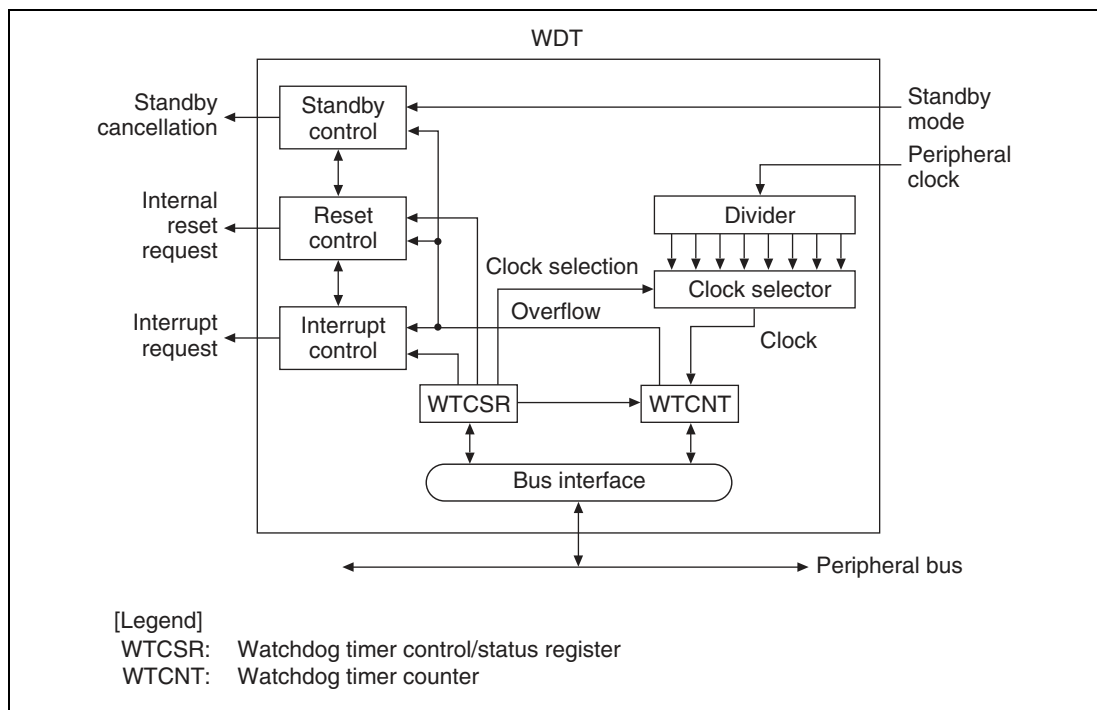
WDT

Standby cancellation

Standby control

Standby mode

Peripheral clock

Internal reset request

Reset control

Divider

Clock selection

Clock selector

Interrupt request

Overflow

Interrupt control

Clock

WTCSR

WTCNT

Bus interface

Peripheral bus

[Legend]
WTCSR: Watchdog timer control/status register
WTCNT: Watchdog timer counter